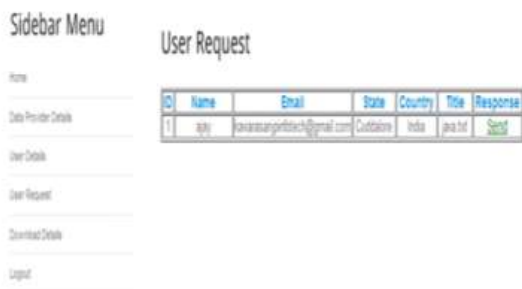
Sidebar Menu

Home

Data Provider Details

User Details

User Request

Download Details

Logout

User Request

| ID | Name | Email | State | Country | Title | Response |
|---|---|---|---|---|---|---|
| 1 | ajay | kavarasangnitech@gmail.com | Cuddalore | India | java.txt | Send |